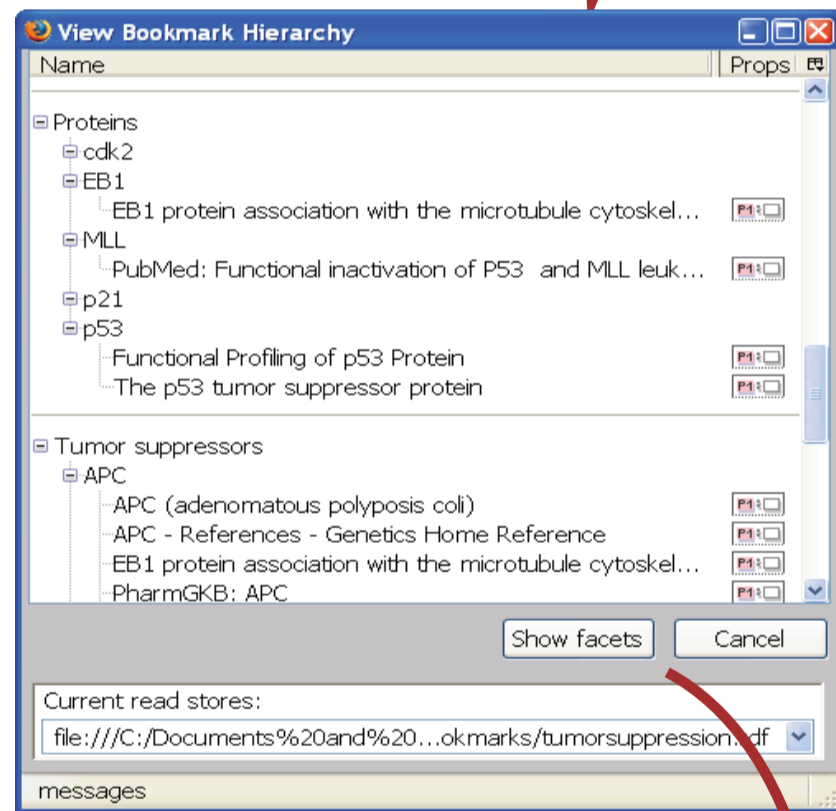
View Bookmark Hierarchy

Name | Props

Proteins
cdk2
EB1
EB1 protein association with the microtubule cytoskel...
MLL
PubMed: Functional inactivation of P53 and MLL leuk...
p21
p53
Functional Profiling of p53 Protein
The p53 tumor suppressor protein

Tumor suppressors
APC
APC (adenomatous polyposis coli)
APC - References - Genetics Home Reference
EB1 protein association with the microtubule cytoskel...
PharmGKB: APC

Show facets
Cancel

Current read stores:
file:///C:/Documents%20and%20...okmarks/tumorsuppression.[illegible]df

messages